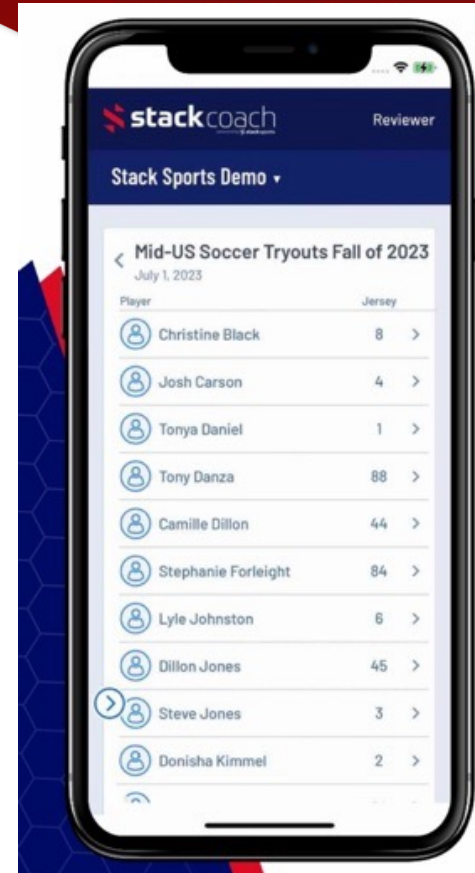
stackcoach

Reviewer

Stack Sports Demo ▾

Mid-US Soccer Tryouts Fall of 2023
July 1, 2023

| Player | Jersey |
|---|---|
| Christine Black | 8 |
| Josh Carson | 4 |
| Tonya Daniel | 1 |
| Tony Danza | 88 |
| Camille Dillon | 44 |
| Stephanie Forleight | 84 |
| Lyle Johnston | 6 |
| Dillon Jones | 45 |
| Steve Jones | 3 |
| Donisha Kimmel | 2 |